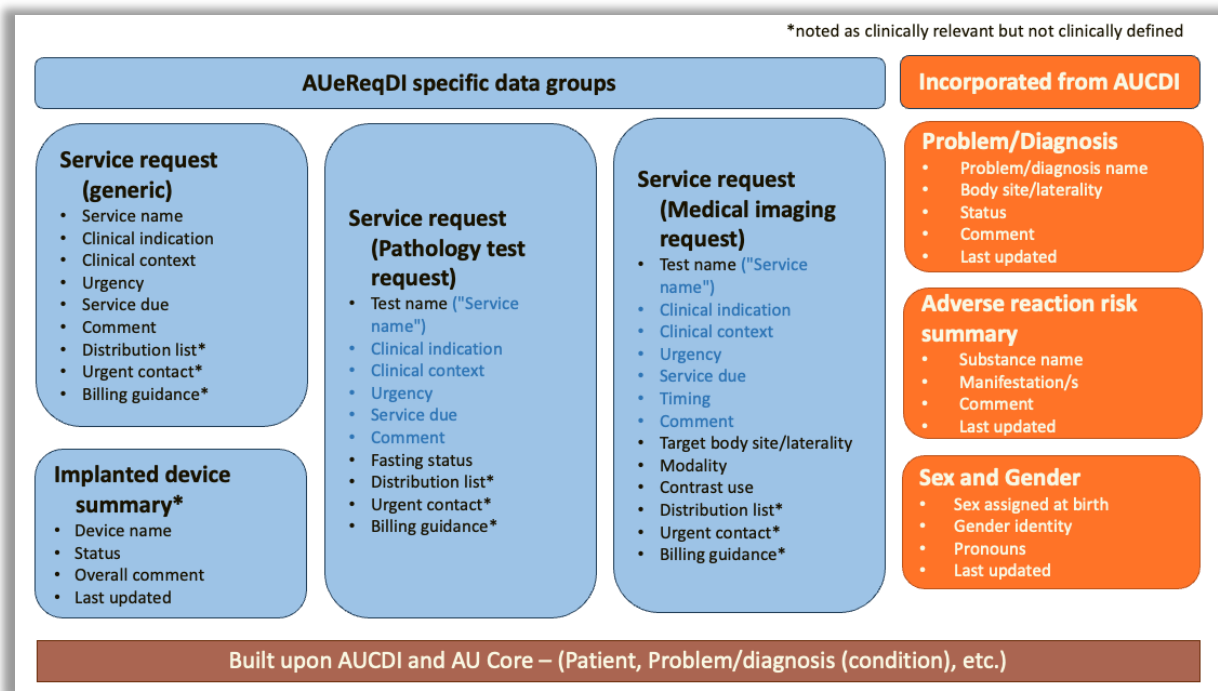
*noted as clinically relevant but not clinically defined

AUeReqDI specific data groups

Incorporated from AUCDI

Service request (generic)
- Service name
- Clinical indication
- Clinical context
- Urgency
- Service due
- Comment
- Distribution list*
- Urgent contact*
- Billing guidance*

Implanted device summary*
- Device name
- Status
- Overall comment
- Last updated

Service request (Pathology test request)
- Test name ("Service name")
- Clinical indication
- Clinical context
- Urgency
- Service due
- Comment
- Fasting status
- Distribution list*
- Urgent contact*
- Billing guidance*

Service request (Medical imaging request)
- Test name ("Service name")
- Clinical indication
- Clinical context
- Urgency
- Service due
- Timing
- Comment
- Target body site/laterality
- Modality
- Contrast use
- Distribution list*
- Urgent contact*
- Billing guidance*

Problem/Diagnosis
- Problem/diagnosis name
- Body site/laterality
- Status
- Comment
- Last updated

Adverse reaction risk summary
- Substance name
- Manifestation/s
- Comment
- Last updated

Sex and Gender
- Sex assigned at birth
- Gender identity
- Pronouns
- Last updated

Built upon AUCDI and AU Core – (Patient, Problem/diagnosis (condition), etc.)